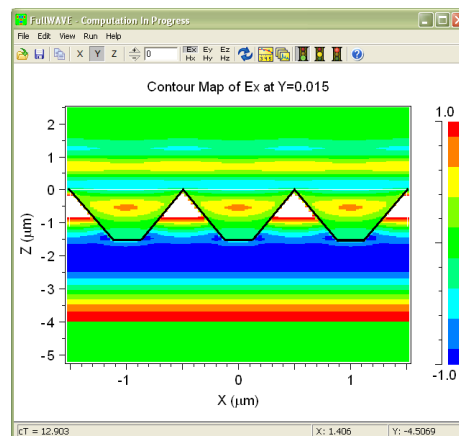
FullWAVE - Computation In Progress

File Edit View Run Help

X Y Z 0 Ex Hx Ey Hy Ez Hz

Contour Map of Ex at Y=0.015

2
1
0
-1
-2
-3
-4
-5

Z (μm)

-1
0
1

X (μm)

1.0
-1.0

cT = 12.903

X: 1.406

Y: -4.5069